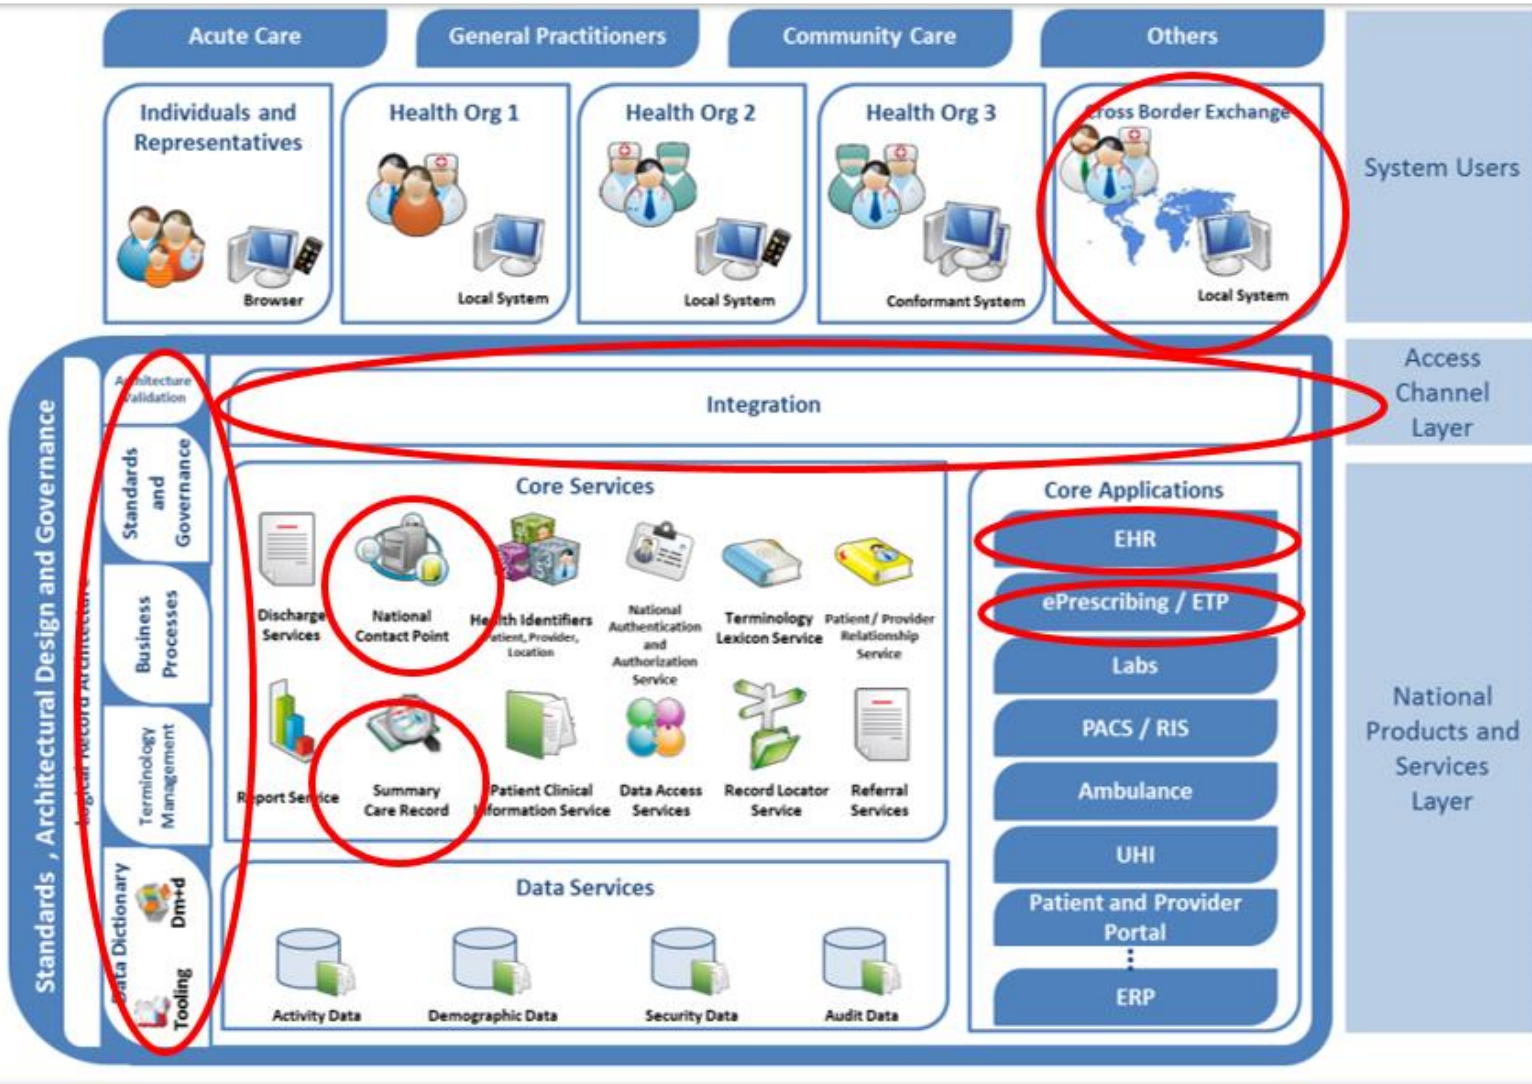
Acute Care
General Practitioners
Community Care
Others

Individuals and Representatives
Browser

Health Org 1
Local System

Health Org 2
Local System

Health Org 3
Conformant System

Cross Border Exchange
Local System

System Users

Integration

Access Channel Layer

Standards , Architectural Design and Governance
Logical Record Architecture
Architecture Validation
Standards and Governance
Business Processes
Terminology Management
Data Dictionary
Dm+d
Tooling

Core Services
Discharge Services
National Contact Point
Health Identifiers Patient, Provider, Location
National Authentication and Authorization Service
Terminology Lexicon Service
Patient / Provider Relationship Service
Report Service
Summary Care Record
Patient Clinical Information Service
Data Access Services
Record Locator Service
Referral Services

Data Services
Activity Data
Demographic Data
Security Data
Audit Data

Core Applications
EHR
ePrescribing / ETP
Labs
PACS / RIS
Ambulance
UHI
Patient and Provider Portal
ERP

National Products and Services Layer